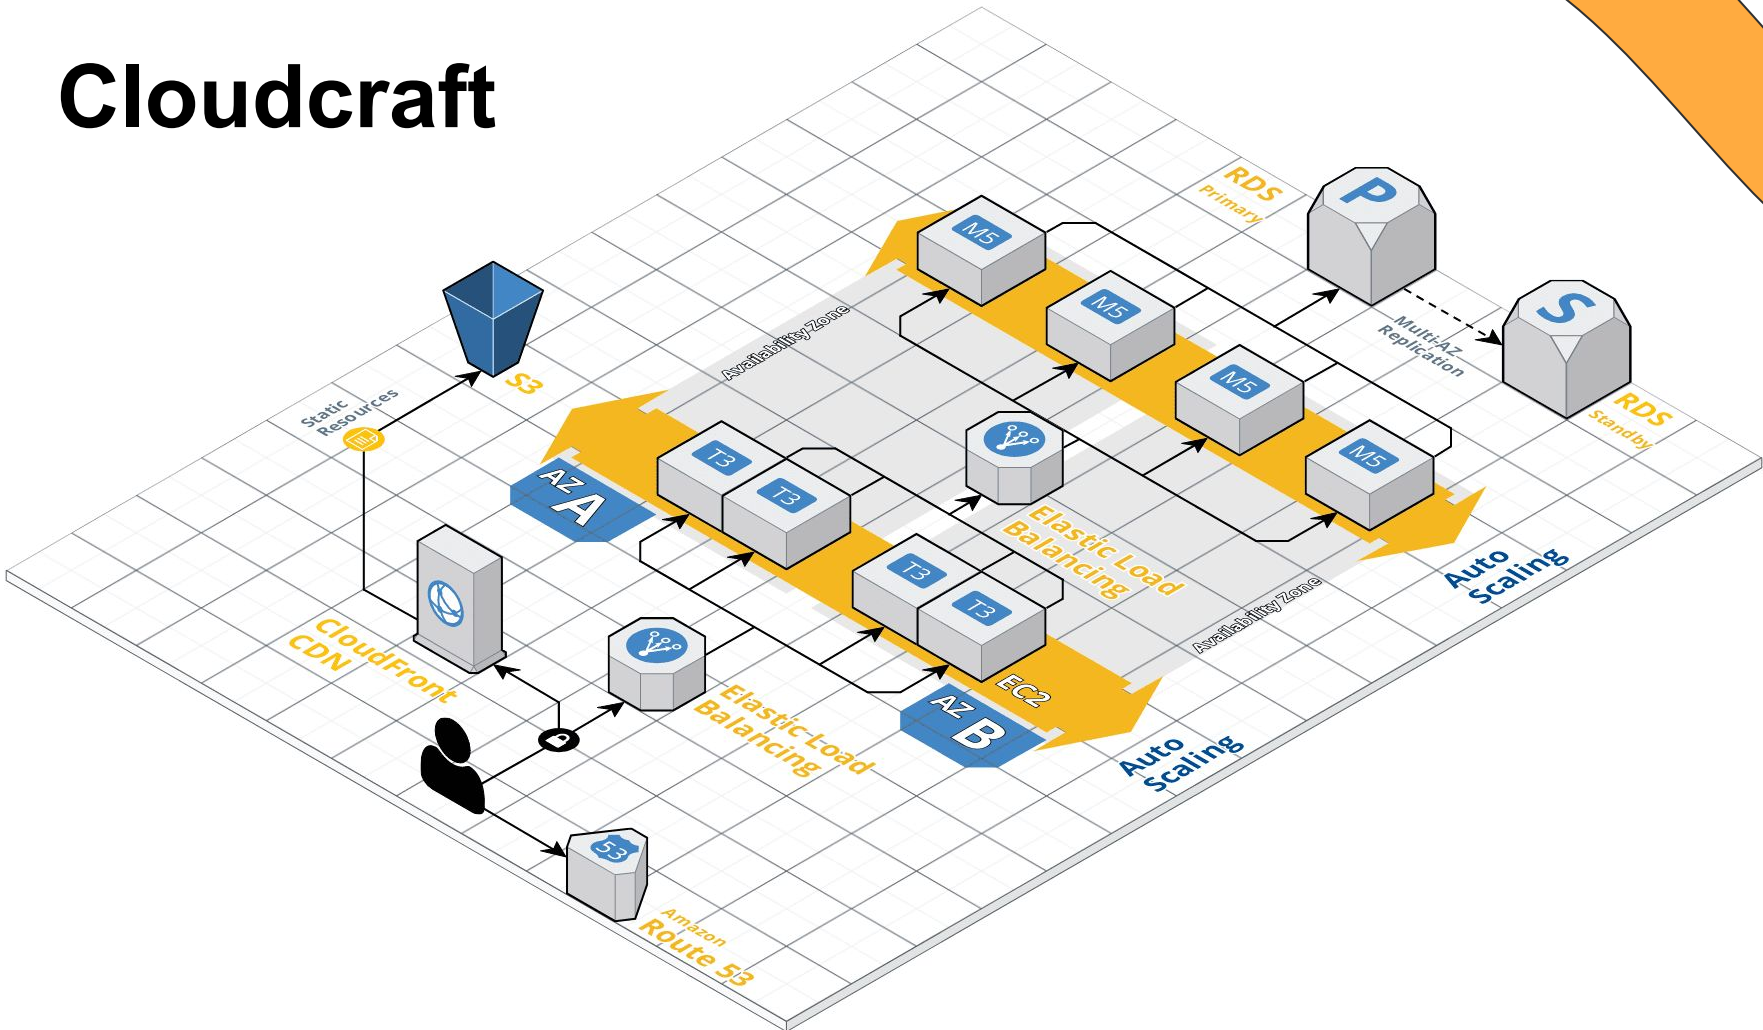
Cloudcraft

RDS
Primary

P

S

Multi-AZ
Replication

RDS
Standby

M5

M5

M5

M5

S3

Static
Resources

Availability Zone

AZ A

T3

T3

Elastic Load
Balancing

T3

T3

Availability Zone

Auto
Scaling

CloudFront
CDN

Elastic Load
Balancing

EC2

AZ B

Auto
Scaling

53

Amazon
Route 53